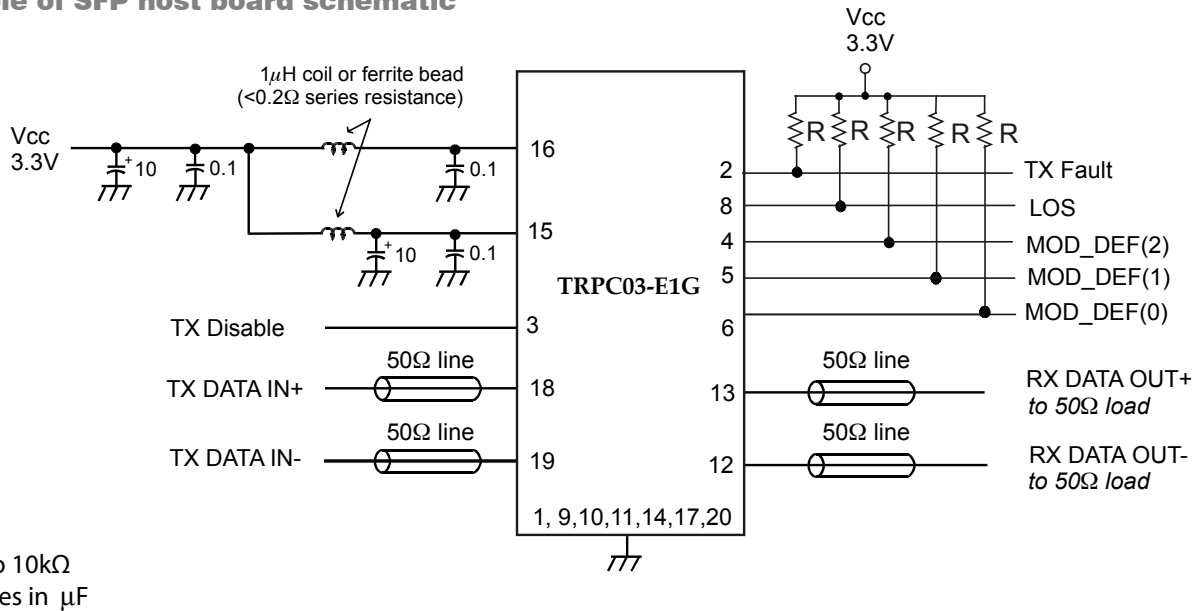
le of SFP host board schematic

Vcc 3.3V

$1\mu$H coil or ferrite bead ($<0.2\Omega$ series resistance)

Vcc 3.3V

10

0.1

0.1

10

0.1

16

15

R R R R R

2 TX Fault

8 LOS

4 MOD_DEF(2)

5 MOD_DEF(1)

6 MOD_DEF(0)

TRPC03-E1G

TX Disable 3

$50\Omega$ line

TX DATA IN+ 18

$50\Omega$ line

TX DATA IN- 19

$50\Omega$ line

13 RX DATA OUT+ *to $50\Omega$ load*

$50\Omega$ line

12 RX DATA OUT- *to $50\Omega$ load*

1, 9,10,11,14,17,20

o $10k\Omega$
es in $\mu$F